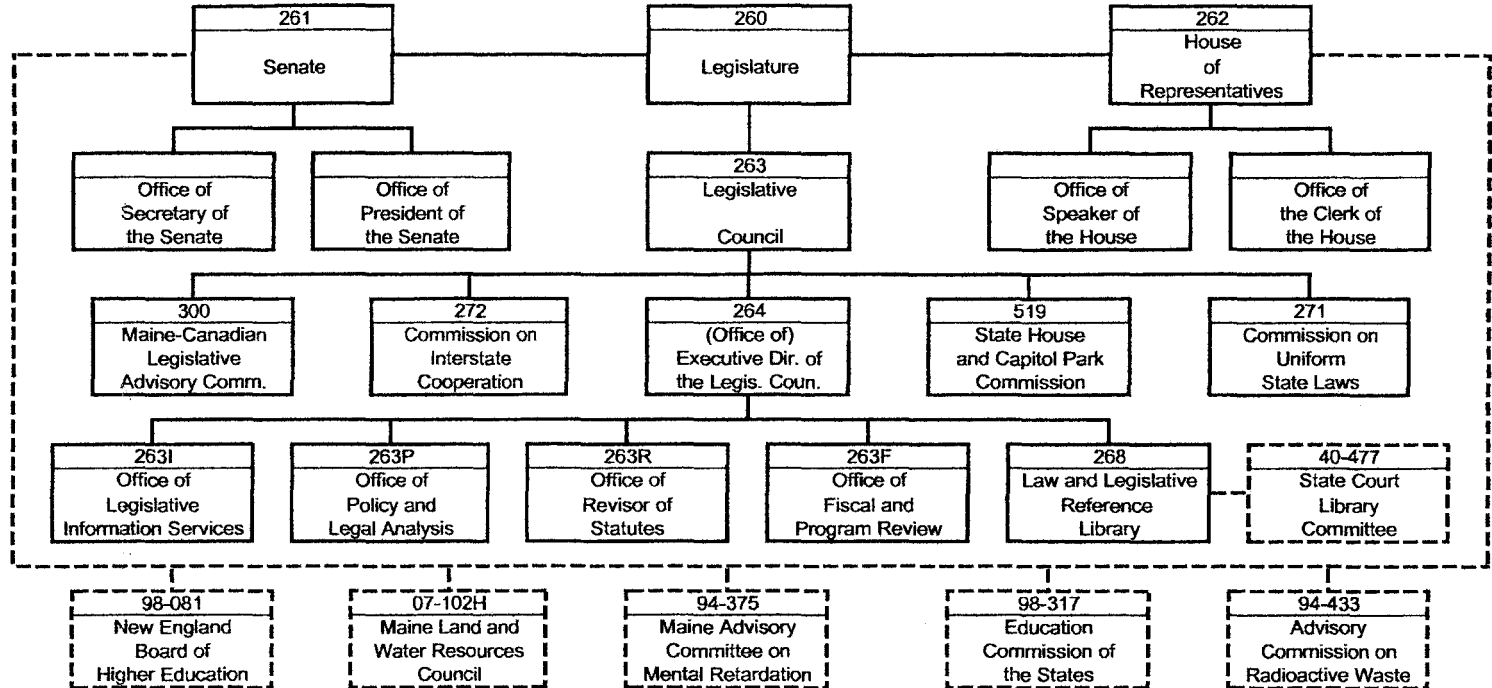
261
Senate

260
Legislature

262
House of Representatives

Office of Secretary of the Senate

Office of President of the Senate

263
Legislative Council

Office of Speaker of the House

Office of the Clerk of the House

300
Maine-Canadian Legislative Advisory Comm.

272
Commission on Interstate Cooperation

264
(Office of) Executive Dir. of the Legis. Coun.

519
State House and Capitol Park Commission

271
Commission on Uniform State Laws

263I
Office of Legislative Information Services

263P
Office of Policy and Legal Analysis

263R
Office of Revisor of Statutes

263F
Office of Fiscal and Program Review

268
Law and Legislative Reference Library

40-477
State Court Library Committee

98-081
New England Board of Higher Education

07-102H
Maine Land and Water Resources Council

94-375
Maine Advisory Committee on Mental Retardation

98-317
Education Commission of the States

94-433
Advisory Commission on Radioactive Waste